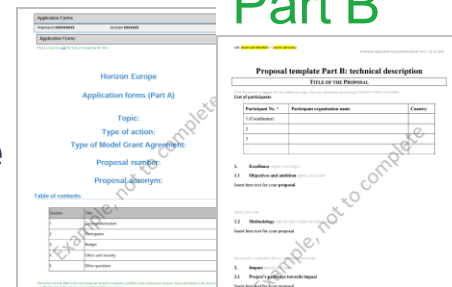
Part B

Application Forms

Proposal ID XXXXXXXX Acronym XXXXXX

Application Forms

Horizon Europe

Application forms (Part A)

Topic:

Type of action:

Type of Model Grant Agreement:

Proposal number:

Proposal acronym:

Table of contents

| Section | Title |
|---|---|
| 1 | General information |
| 2 | Participants |
| 3 | Budget |
| 4 | Ethics and security |
| 5 | Other questions |

Example, not to complete

Proposal template Part B: technical description

TITLE OF THE PROPOSAL

List of participants

| Participant No. * | Participant organisation name | Country |
|---|---|---|
| 1 (Coordinator) | | |
| 2 | | |
| 3 | | |

1. Excellence

1.1 Objectives and ambition

Insert here text for your proposal

1.2 Methodology

Insert here text for your proposal

2. Impact

2.1 Project's pathways towards impact

Insert here text for your proposal

Example, not to complete